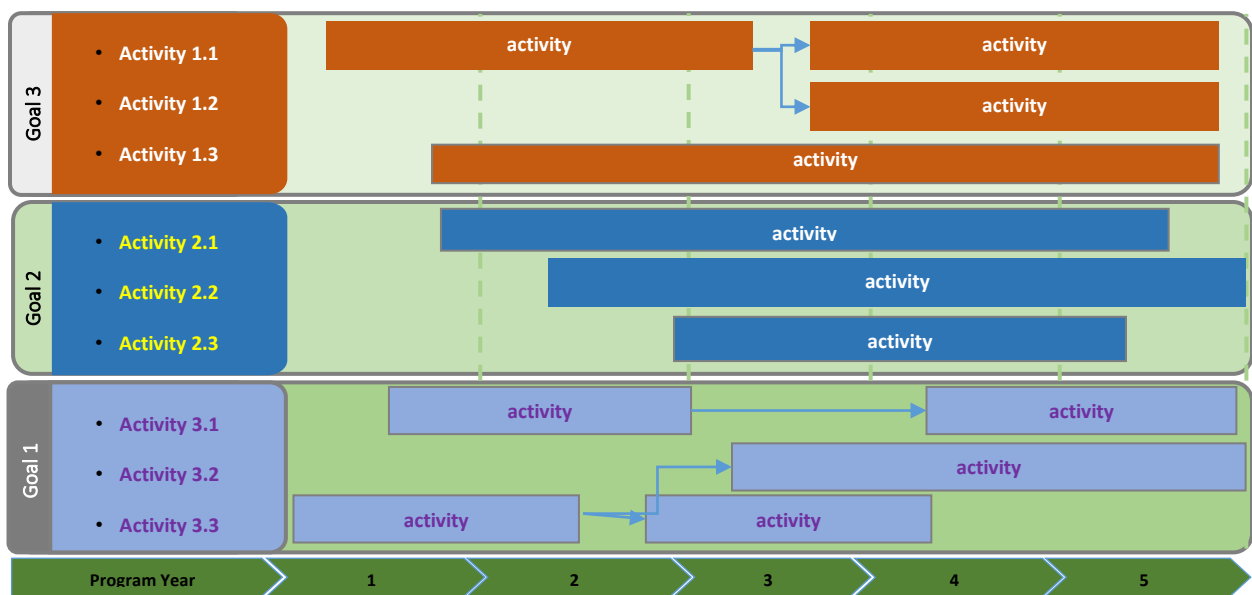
Goal 3

Activity 1.1

Activity 1.2

Activity 1.3

activity

activity

activity

activity

Goal 2

Activity 2.1

Activity 2.2

Activity 2.3

activity

activity

activity

Goal 1

Activity 3.1

Activity 3.2

Activity 3.3

activity

activity

activity

activity

activity

Program Year

1

2

3

4

5